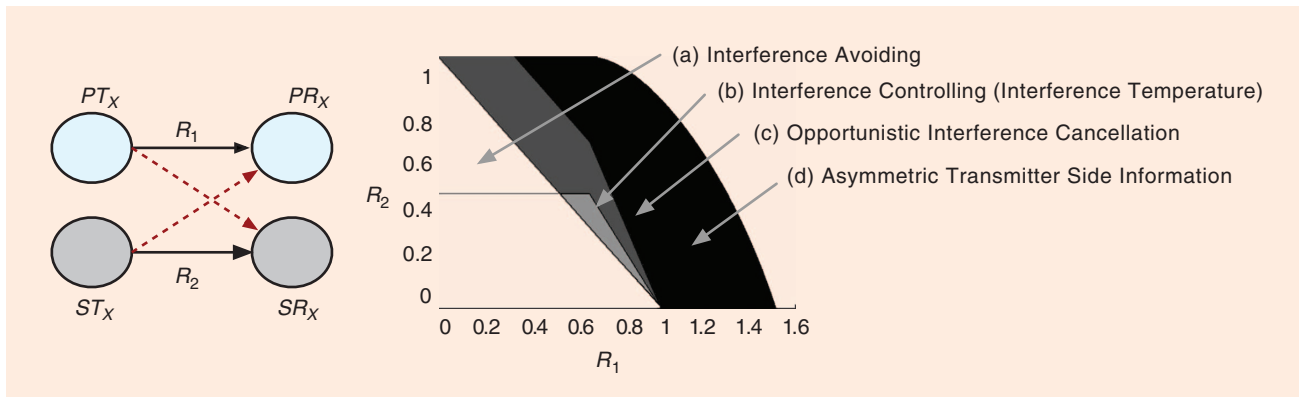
$PT_X$

$PR_X$

$R_1$

$R_2$

$ST_X$

$SR_X$

(a) Interference Avoiding

(b) Interference Controlling (Interference Temperature)

(c) Opportunistic Interference Cancellation

(d) Asymmetric Transmitter Side Information

1

0.8

0.6

$R_2$ 0.4

0.2

0

0 0.2 0.4 0.6 0.8 1 1.2 1.4 1.6

$R_1$